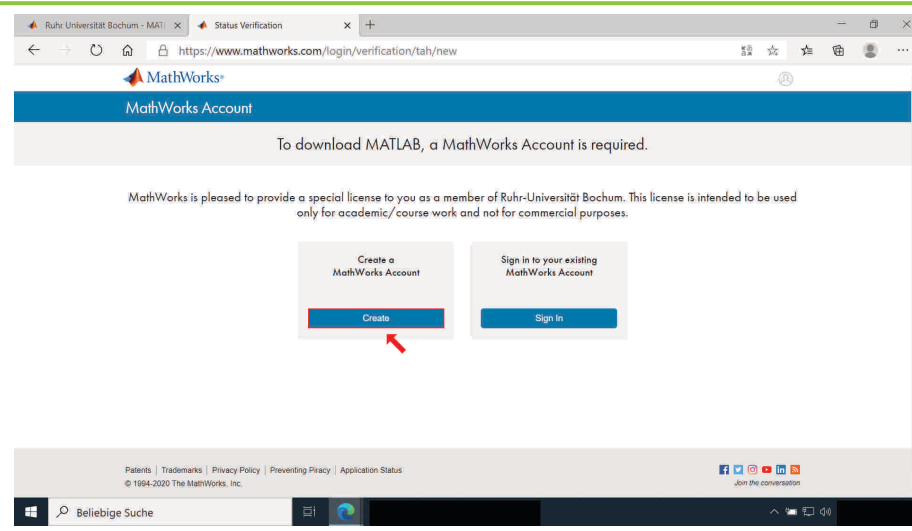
Ruhr Universität Bochum - MAT
Status Verification

https://www.mathworks.com/login/verification/tah/new

MathWorks

MathWorks Account

To download MATLAB, a MathWorks Account is required.

MathWorks is pleased to provide a special license to you as a member of Ruhr-Universität Bochum. This license is intended to be used only for academic/course work and not for commercial purposes.

Create a MathWorks Account

Create

Sign in to your existing MathWorks Account

Sign In

Patents | Trademarks | Privacy Policy | Preventing Piracy | Application Status
© 1994-2020 The MathWorks, Inc.

Join the conversation

Beliebige Suche